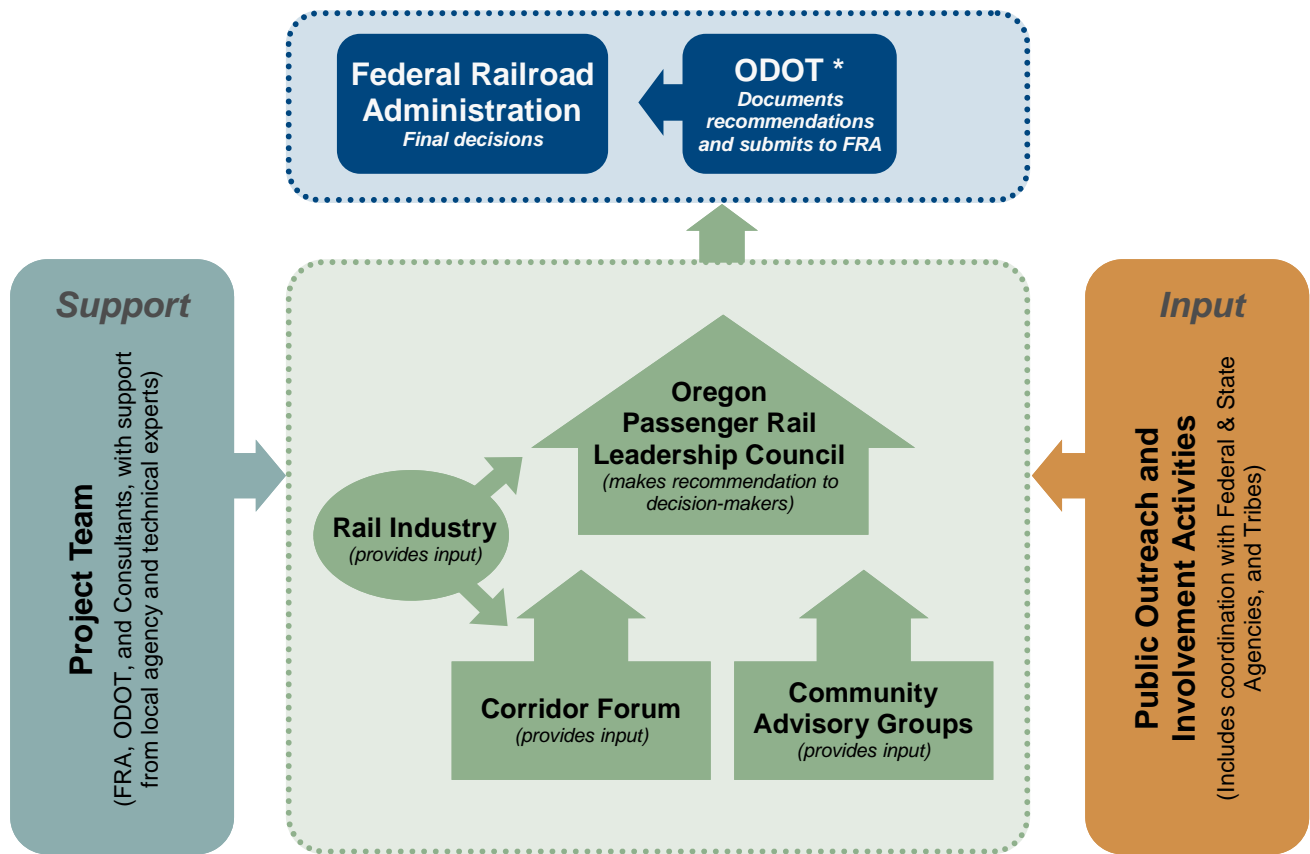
Federal Railroad Administration
Final decisions

ODOT *
Documents recommendations and submits to FRA

Support

Project Team
(FRA, ODOT, and Consultants, with support from local agency and technical experts)

Oregon Passenger Rail Leadership Council
(makes recommendation to decision-makers)

Rail Industry
(provides input)

Corridor Forum
(provides input)

Community Advisory Groups
(provides input)

Input

Public Outreach and Involvement Activities
(Includes coordination with Federal & State Agencies, and Tribes)